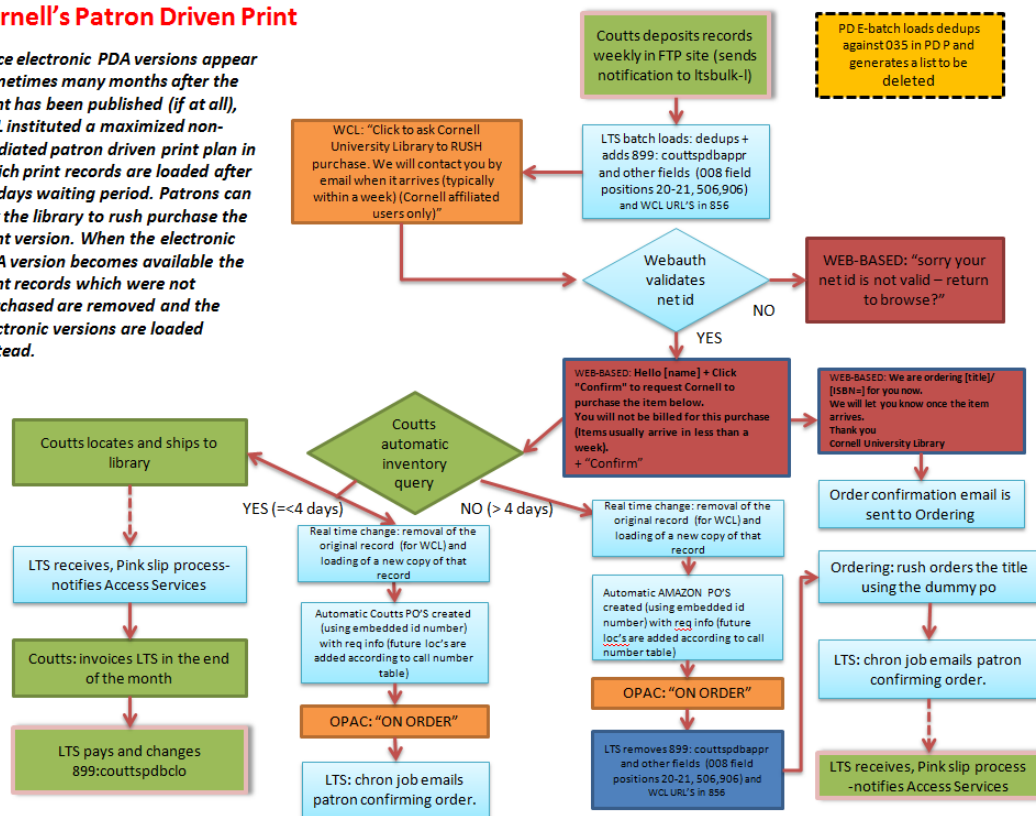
rnell's Patron Driven Print

ce electronic PDA versions appear netimes many months after the nt has been published (if at all), L instituted a maximized non-diated patron driven print plan in ich print records are loaded after days waiting period. Patrons can the library to rush purchase the nt version. When the electronic A version becomes available the nt records which were not chased are removed and the ctronic versions are loaded tead.

Coutts deposits records weekly in FTP site (sends notification to ltsbulk-l)

PD E-batch loads dedups against 035 in PD P and generates a list to be deleted

WCL: "Click to ask Cornell University Library to RUSH purchase. We will contact you by email when it arrives (typically within a week) (Cornell affiliated users only)"

LTS batch loads: dedups + adds 899: couttspdbappr and other fields (008 field positions 20-21, 506,906) and WCL URL'S in 856

Webauth validates net id

NO

WEB-BASED: "sorry your net id is not valid – return to browse?"

YES

WEB-BASED: Hello [name] + Click "Confirm" to request Cornell to purchase the item below. You will not be billed for this purchase (Items usually arrive in less than a week). + "Confirm"

WEB-BASED: We are ordering [title]/[ISBN=] for you now. We will let you know once the item arrives. Thank you Cornell University Library

Coutts automatic inventory query

Coutts locates and ships to library

YES (=<4 days)

NO (> 4 days)

Order confirmation email is sent to Ordering

Real time change: removal of the original record (for WCL) and loading of a new copy of that record

Real time change: removal of the original record (for WCL) and loading of a new copy of that record

LTS receives, Pink slip process-notifies Access Services

Ordering: rush orders the title using the dummy po

Automatic Coutts PO'S created (using embedded id number) with req info (future loc's are added according to call number table)

Automatic AMAZON PO'S created (using embedded id number) with req info (future loc's are added according to call number table)

Coutts: invoices LTS in the end of the month

LTS: chron job emails patron confirming order.

OPAC: "ON ORDER"

OPAC: "ON ORDER"

LTS pays and changes 899:couttspdbclo

LTS: chron job emails patron confirming order.

LTS removes 899: couttspdbappr and other fields (008 field positions 20-21, 506,906) and WCL URL'S in 856

LTS receives, Pink slip process -notifies Access Services